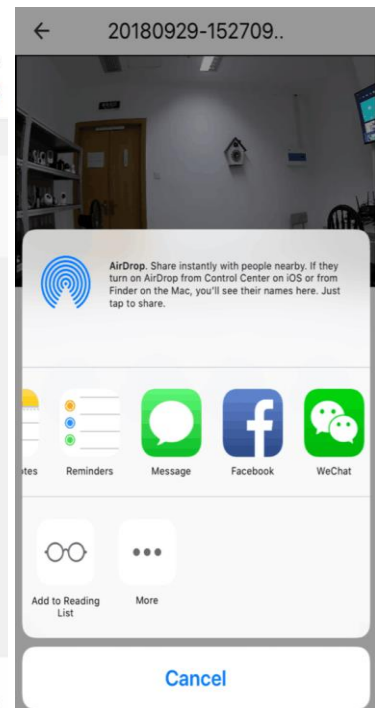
20180929-152709..

AirDrop. Share instantly with people nearby. If they turn on AirDrop from Control Center on iOS or from Finder on the Mac, you'll see their names here. Just tap to share.

otes
Reminders
Message
Facebook
WeChat

Add to Reading List
More

Cancel